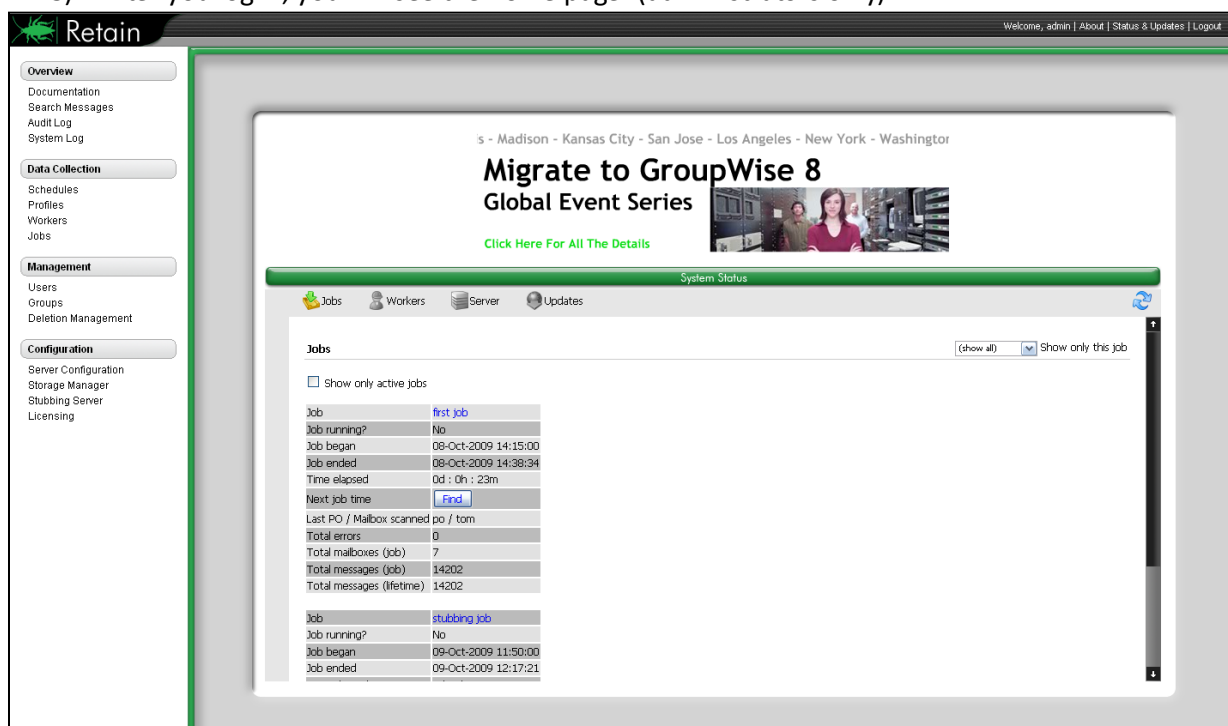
Retain

Welcome, admin | About | Status & Updates | Logout

Overview
Documentation
Search Messages
Audit Log
System Log

Data Collection
Schedules
Profiles
Workers
Jobs

Management
Users
Groups
Deletion Management

Configuration
Server Configuration
Storage Manager
Stubbing Server
Licensing

s - Madison - Kansas City - San Jose - Los Angeles - New York - Washingtor

Migrate to GroupWise 8
Global Event Series

Click Here For All The Details

System Status

Jobs Workers Server Updates

Jobs

(show all) Show only this job

Show only active jobs

| Job | first job |
|---|---|
| Job running? | No |
| Job began | 08-Oct-2009 14:15:00 |
| Job ended | 08-Oct-2009 14:38:34 |
| Time elapsed | 0d : 0h : 23m |
| Next job time | Find |
| Last PO / Mailbox scanned | po / tom |
| Total errors | 0 |
| Total mailboxes (job) | 7 |
| Total messages (job) | 14202 |
| Total messages (lifetime) | 14202 |

| Job | stubbing job |
|---|---|
| Job running? | No |
| Job began | 09-Oct-2009 11:50:00 |
| Job ended | 09-Oct-2009 12:17:21 |